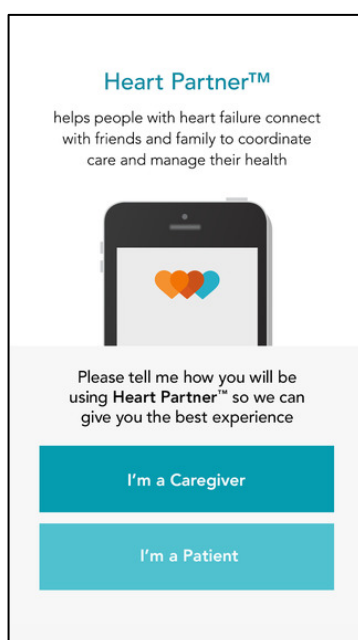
Heart Partner™

helps people with heart failure connect with friends and family to coordinate care and manage their health

Please tell me how you will be using **Heart Partner™** so we can give you the best experience

I'm a Caregiver

I'm a Patient